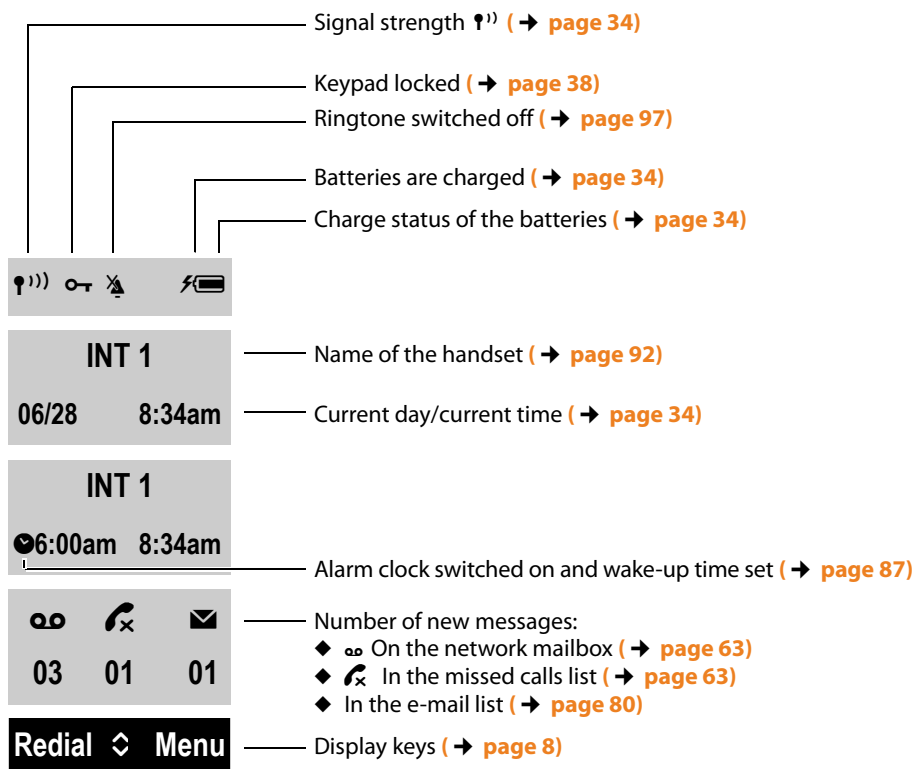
Signal strength ( → page 34)

Keypad locked ( → page 38)

Ringtone switched off ( → page 97)

Batteries are charged ( → page 34)

Charge status of the batteries ( → page 34)

INT 1

06/28 8:34am

Name of the handset ( → page 92)

Current day/current time ( → page 34)

INT 1

6:00am 8:34am

Alarm clock switched on and wake-up time set ( → page 87)

03 01 01

Number of new messages:
◆ On the network mailbox ( → page 63)
◆ In the missed calls list ( → page 63)
◆ In the e-mail list ( → page 80)

Redial Menu

Display keys ( → page 8)